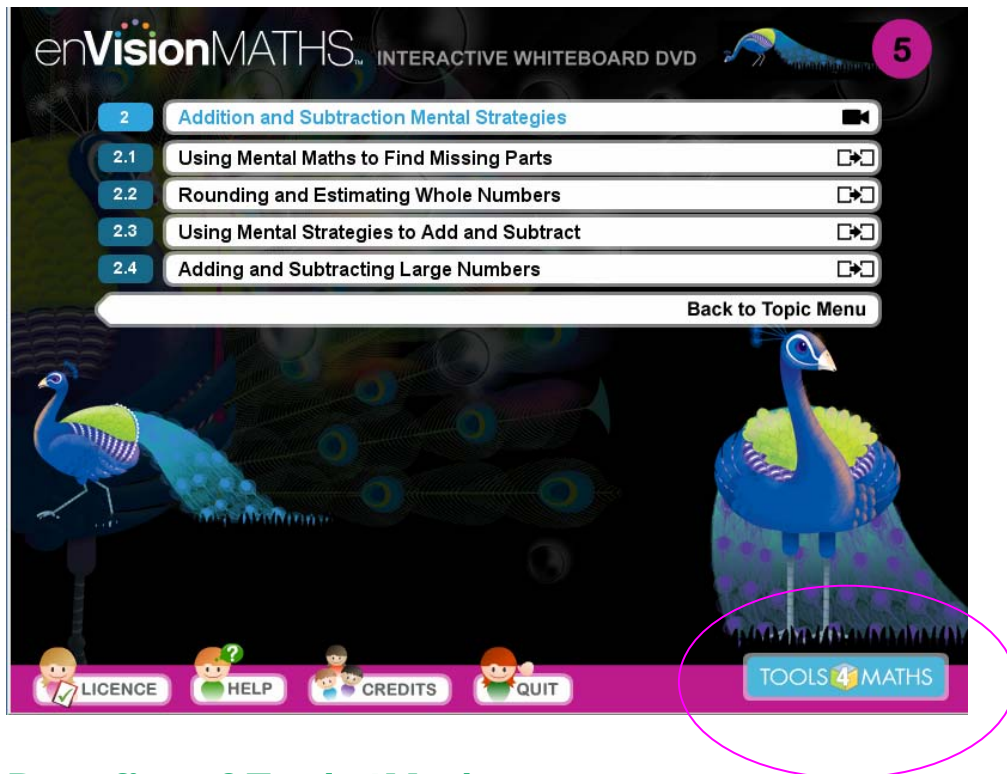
enVisionMATHS™ INTERACTIVE WHITEBOARD DVD 5

2 Addition and Subtraction Mental Strategies

2.1 Using Mental Maths to Find Missing Parts

2.2 Rounding and Estimating Whole Numbers

2.3 Using Mental Strategies to Add and Subtract

2.4 Adding and Subtracting Large Numbers

Back to Topic Menu

LICENCE HELP CREDITS QUIT

TOOLS 4 MATHS